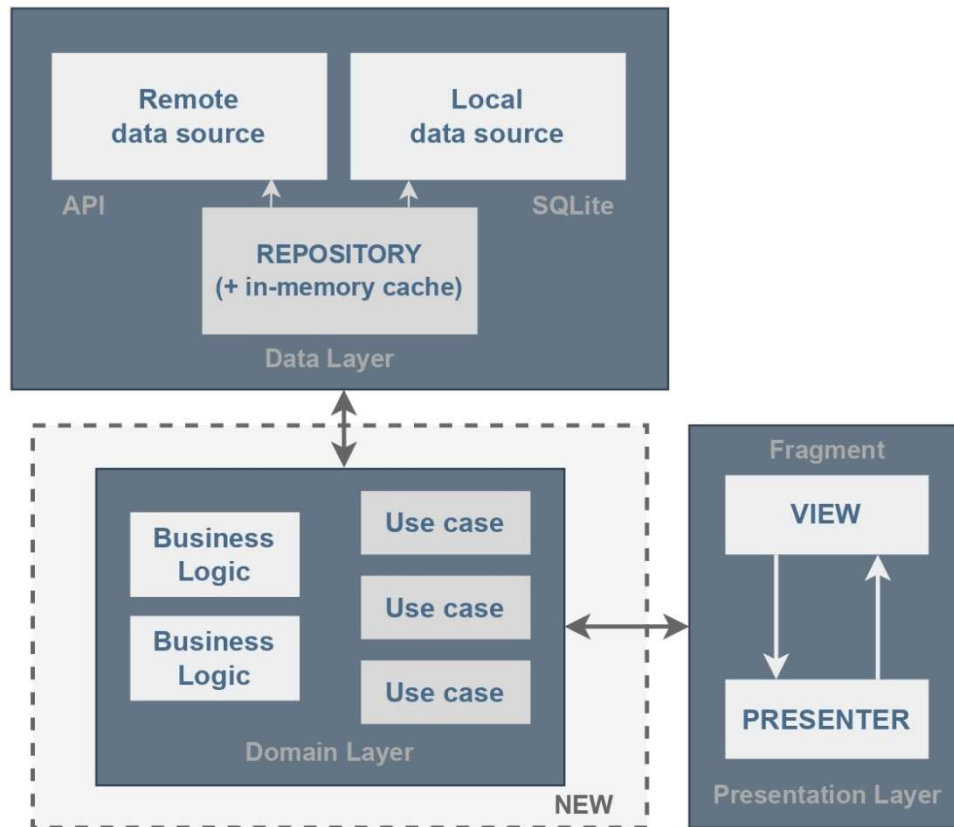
Remote data source

Local data source

API

SQLite

REPOSITORY
(+ in-memory cache)

Data Layer

Business Logic

Business Logic

Use case

Use case

Use case

Domain Layer

NEW

Fragment

VIEW

PRESENTER

Presentation Layer